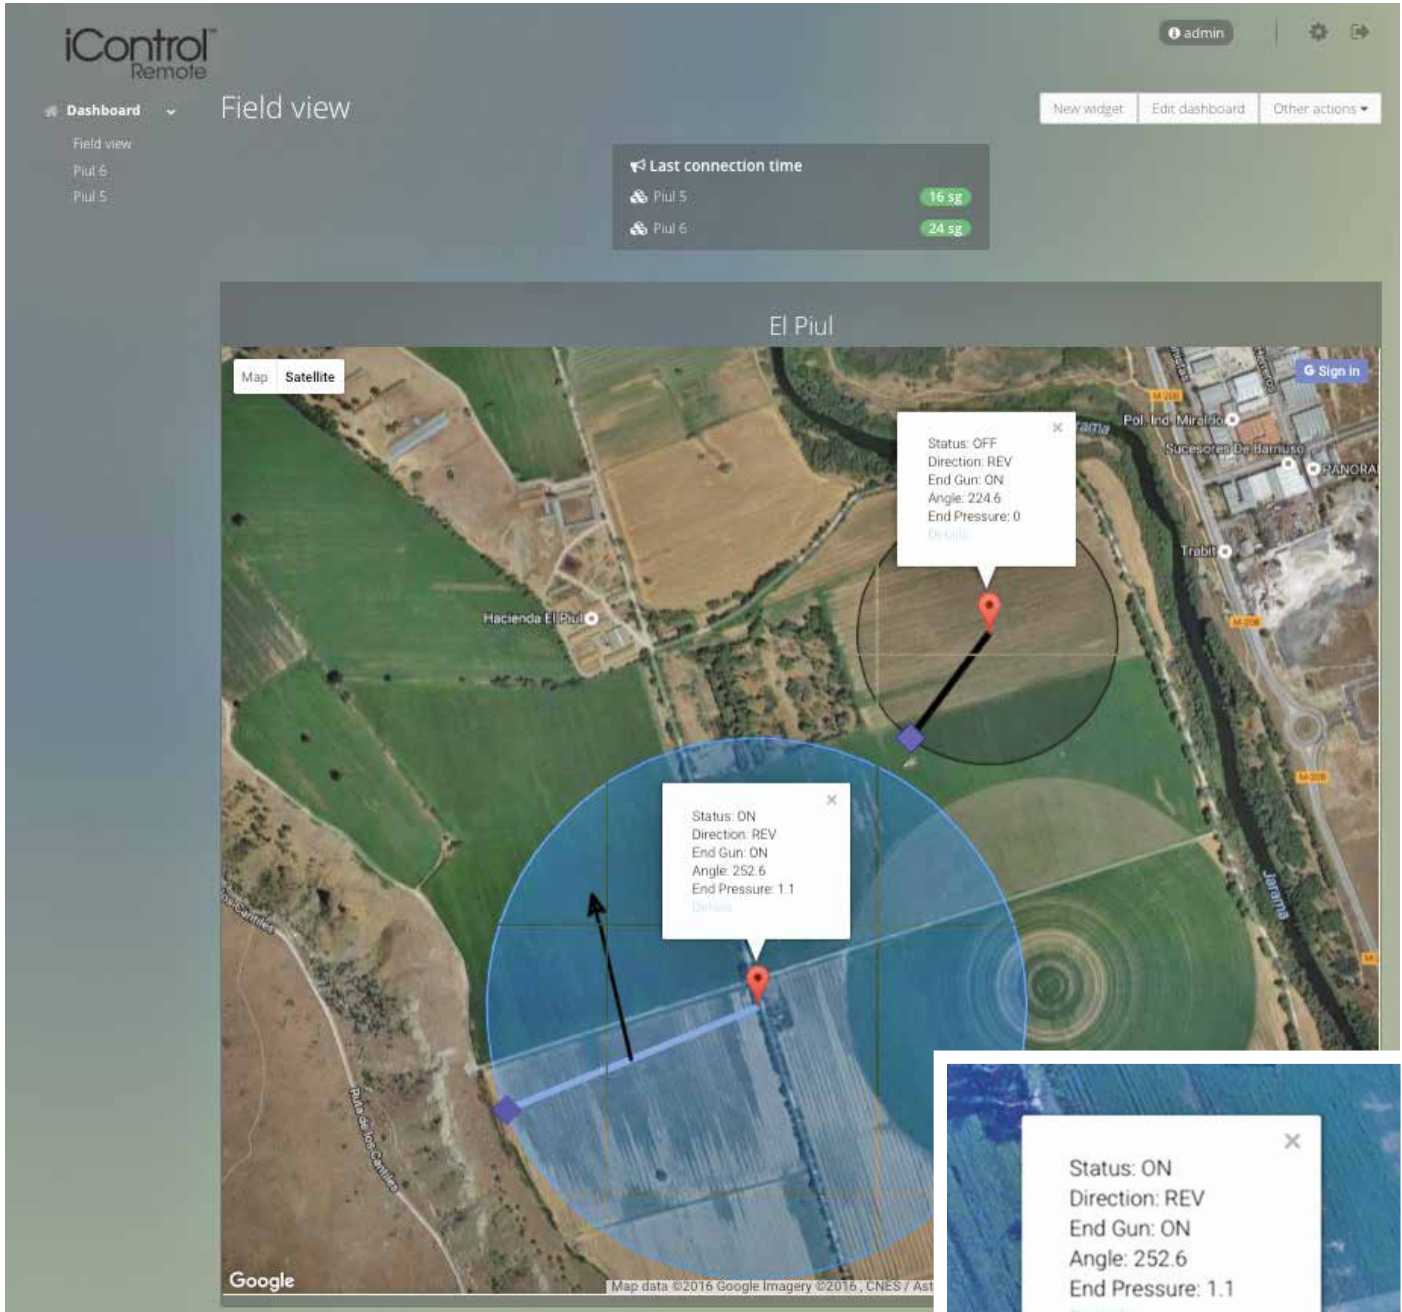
iControl™ Remote

admin

Dashboard
Field view
Piul 6
Piul 5

Field view

New widget | Edit dashboard | Other actions ▾

Last connection time
Piul 5 16 sg
Piul 6 24 sg

El Piul

Map | Satellite

Sign in

Jarama
Pol. Ind. Miralrio
Sucesores De Barnuso
PANORA
Trabit
Hacienda El Piul
Ruta de los Cantiles
Los Cantiles
M-208
M-208
M-208

×
Status: OFF
Direction: REV
End Gun: ON
Angle: 224.6
End Pressure: 0
Details

×
Status: ON
Direction: REV
End Gun: ON
Angle: 252.6
End Pressure: 1.1
Details

Google
Map data ©2016 Google Imagery ©2016 , CNES / Ast

×
Status: ON
Direction: REV
End Gun: ON
Angle: 252.6
End Pressure: 1.1